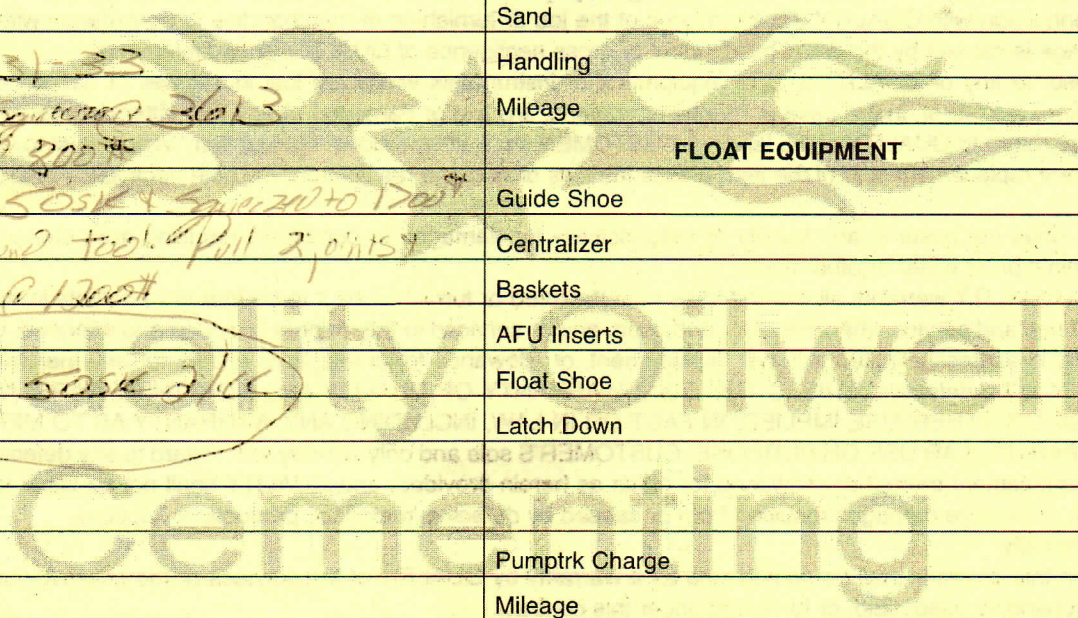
3)-33
Squeeze 3@13
@ 300#
50sk & Squeeze to 1700#
and tool Pull 2 joints
@ 1300#
50sk 2%cc

| Sand |
|---|
| Handling |
| Mileage |
| **FLOAT EQUIPMENT** |
| Guide Shoe |
| Centralizer |
| Baskets |
| AFU Inserts |
| Float Shoe |
| Latch Down |
| |
| |
| Pumptrk Charge |
| Mileage |

Quality Oilwell Cementing